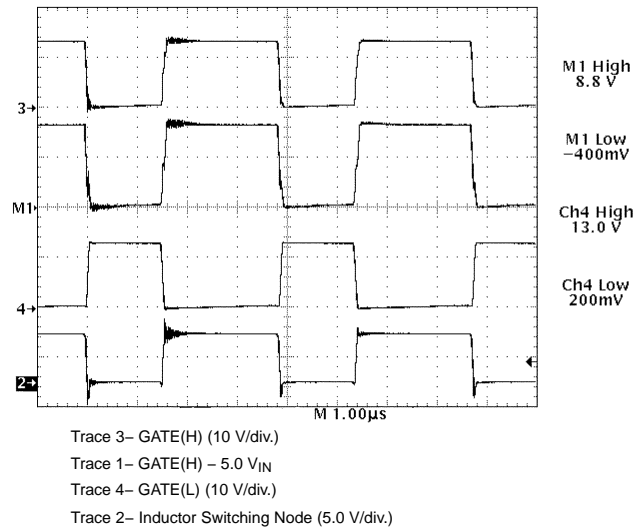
3→

M1

4→

2→

M 1.00µs

M1 High
8.8 V

M1 Low
−400mV

Ch4 High
13.0 V

Ch4 Low
200mV

Trace 3– GATE(H) (10 V/div.)

Trace 1– GATE(H) – 5.0 $V_{IN}$

Trace 4– GATE(L) (10 V/div.)

Trace 2– Inductor Switching Node (5.0 V/div.)